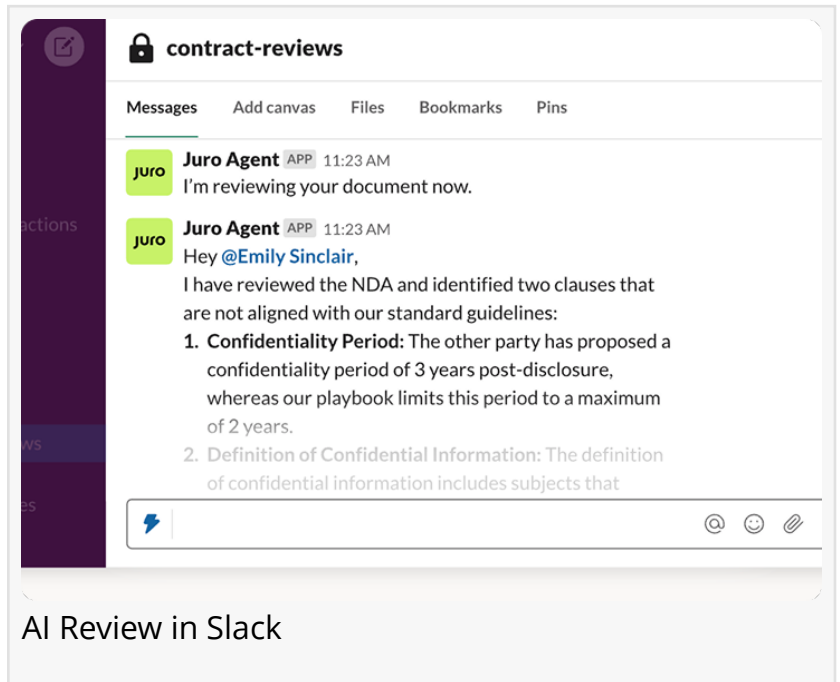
actions

ws

es

contract-reviews

Messages Add canvas Files Bookmarks Pins

juro

Juro Agent APP 11:23 AM
I'm reviewing your document now.

juro

Juro Agent APP 11:23 AM
Hey @Emily Sinclair,
I have reviewed the NDA and identified two clauses that are not aligned with our standard guidelines:
1. **Confidentiality Period:** The other party has proposed a confidentiality period of 3 years post-disclosure, whereas our playbook limits this period to a maximum of 2 years.
2. **Definition of Confidential Information:** The definition of confidential information includes subjects that

AI Review in Slack